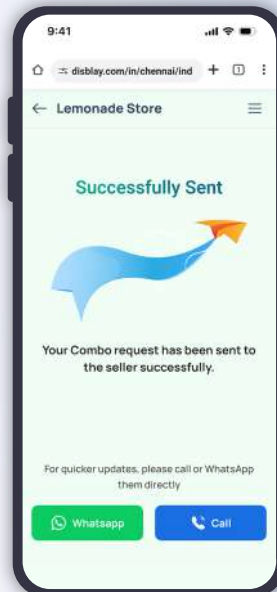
9:41

disblay.com/in/chennai/ind

1

Lemonade Store

Successfully Sent

Your Combo request has been sent to the seller successfully.

For quicker updates, please call or WhatsApp them directly

Whatsapp

Call